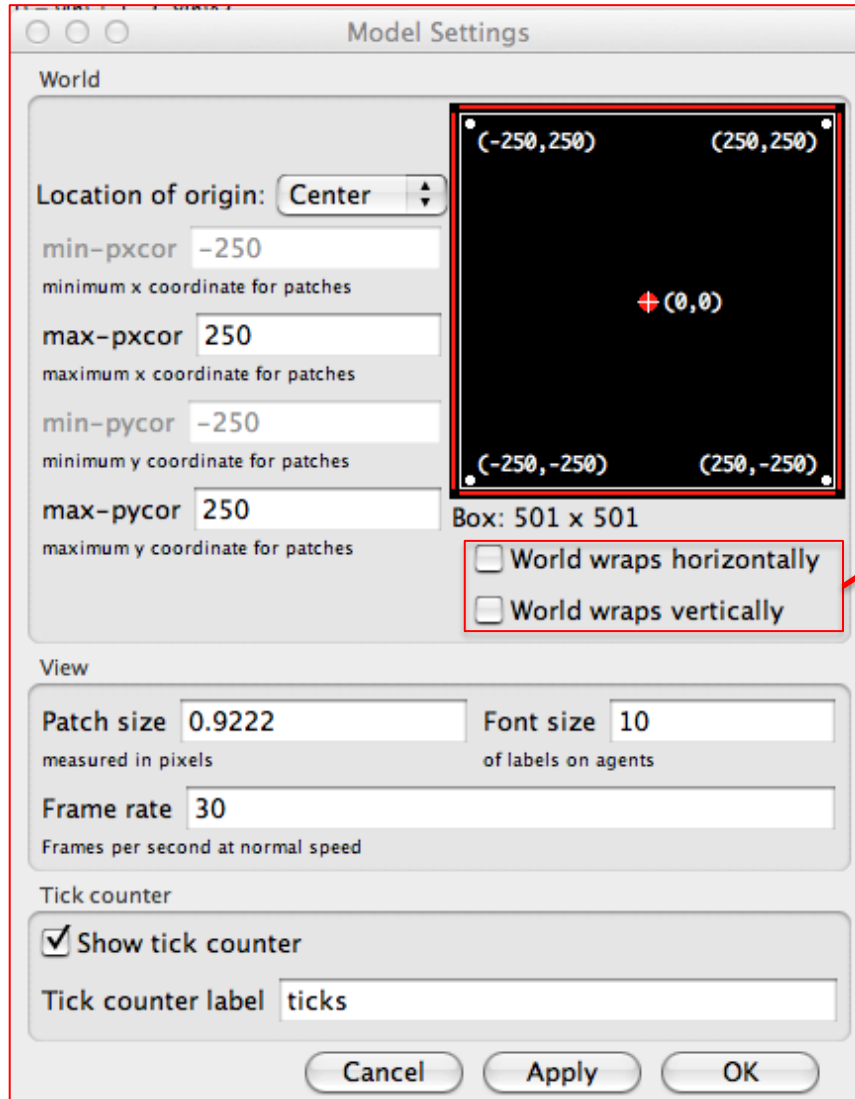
Model Settings

World

Location of origin: Center

min-pxcor -250
minimum x coordinate for patches

max-pxcor 250
maximum x coordinate for patches

min-pycor -250
minimum y coordinate for patches

max-pycor 250
maximum y coordinate for patches

(-250,250) (250,250)

(0,0)

(-250,-250) (250,-250)

Box: 501 x 501

World wraps horizontally

World wraps vertically

View

Patch size 0.9222
measured in pixels

Font size 10
of labels on agents

Frame rate 30
Frames per second at normal speed

Tick counter

Show tick counter

Tick counter label ticks

Cancel Apply OK